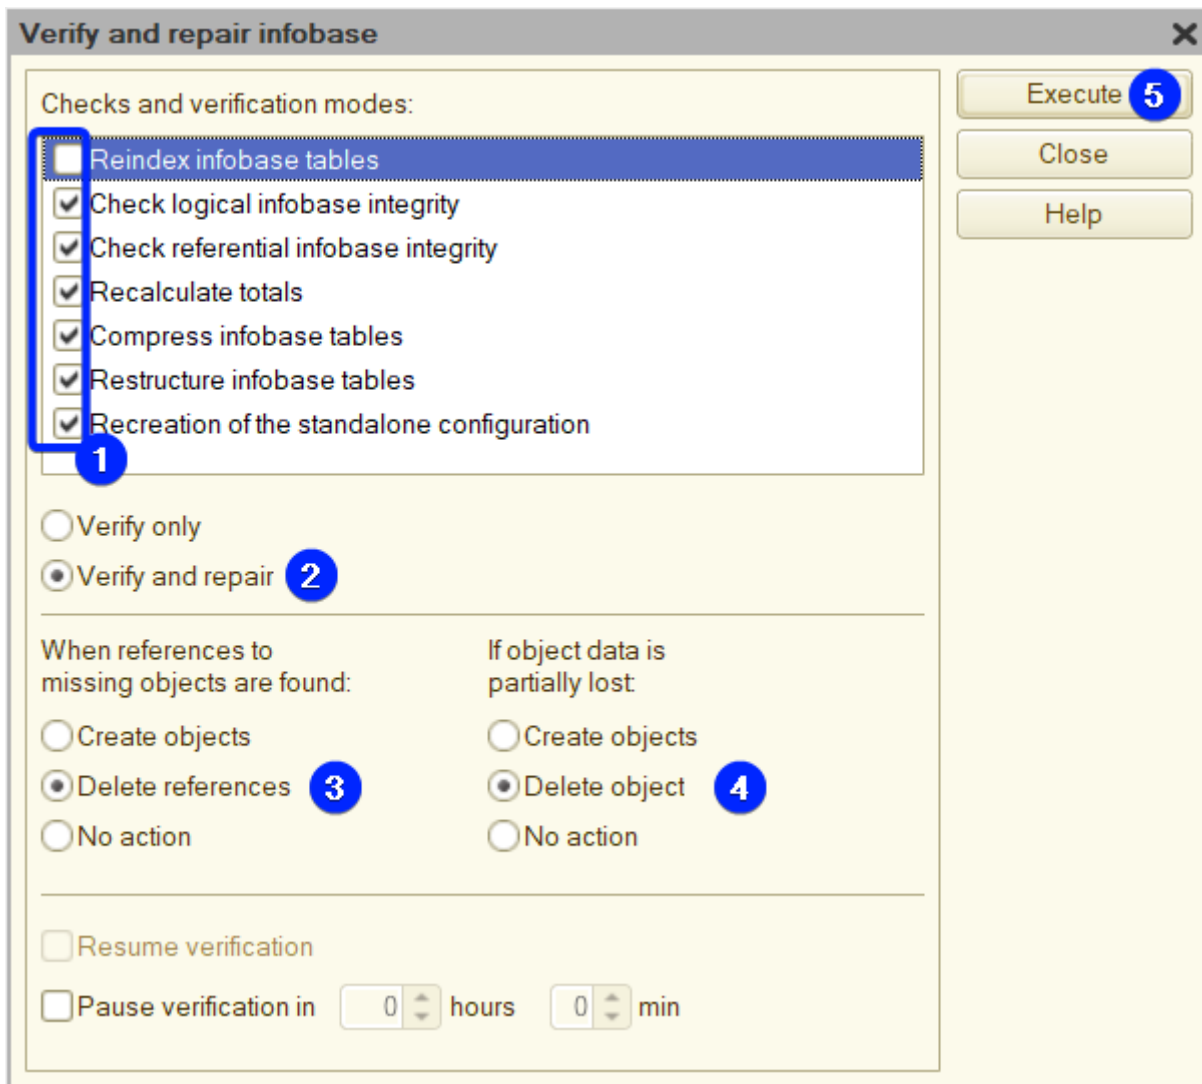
Verify and repair infobase

Checks and verification modes:

Reindex infobase tables
Check logical infobase integrity
Check referential infobase integrity
Recalculate totals
Compress infobase tables
Restructure infobase tables
Recreation of the standalone configuration

1

Verify only
Verify and repair 2

When references to missing objects are found:

Create objects
Delete references 3
No action

If object data is partially lost:

Create objects
Delete object 4
No action

Resume verification

Pause verification in 0 hours 0 min

Execute 5
Close
Help